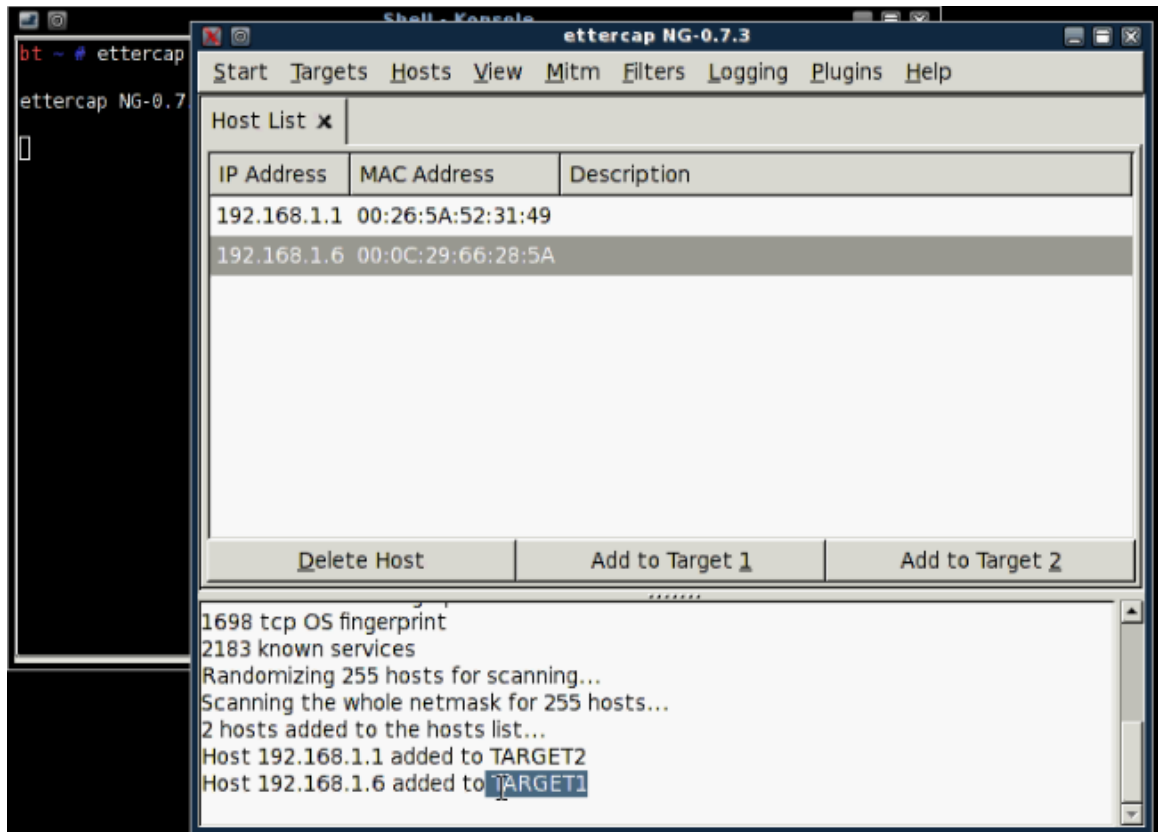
Shell - Konsole

bt ~ # ettercap

ettercap NG-0.7

ettercap NG-0.7.3

Start Targets Hosts View Mitm Filters Logging Plugins Help

Host List ×

| IP Address | MAC Address | Description |
|---|---|---|
| 192.168.1.1 | 00:26:5A:52:31:49 | |
| 192.168.1.6 | 00:0C:29:66:28:5A | |

Delete Host | Add to Target 1 | Add to Target 2

1698 tcp OS fingerprint
2183 known services
Randomizing 255 hosts for scanning...
Scanning the whole netmask for 255 hosts...
2 hosts added to the hosts list...
Host 192.168.1.1 added to TARGET2
Host 192.168.1.6 added to TARGET1